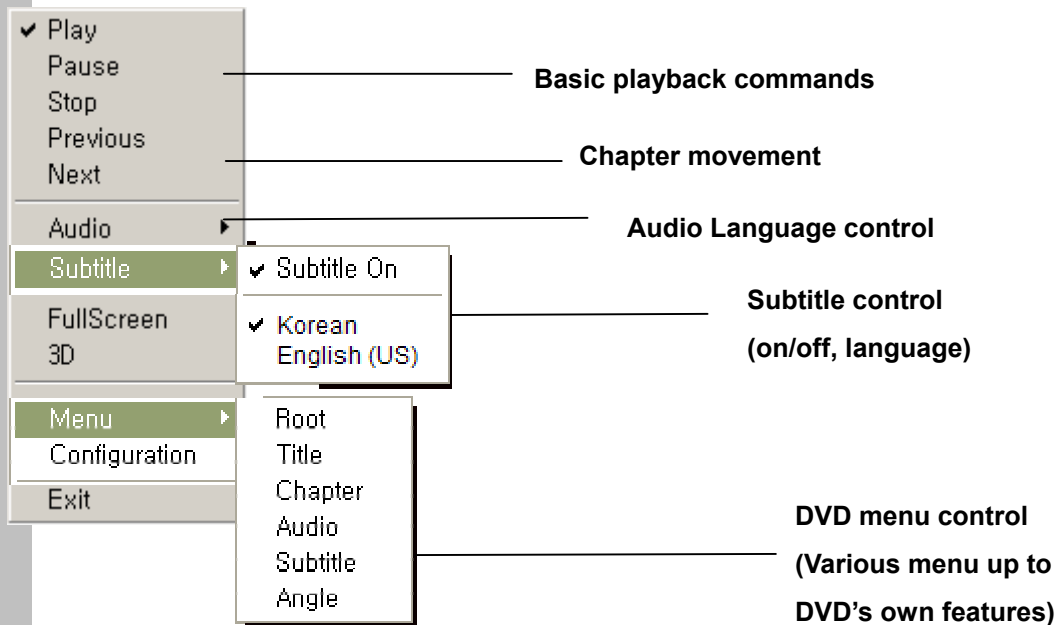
✔ Play
Pause
Stop
Previous
Next
Audio
Subtitle
FullScreen
3D
Menu
Configuration
Exit

✔ Subtitle On
✔ Korean
English (US)

Root
Title
Chapter
Audio
Subtitle
Angle

Basic playback commands

Chapter movement

Audio Language control

Subtitle control
(on/off, language)

DVD menu control
(Various menu up to
DVD's own features)